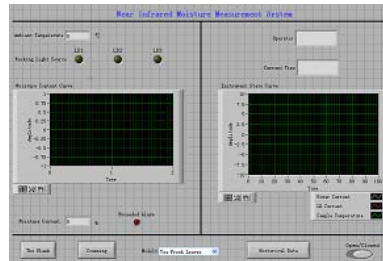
Near Infrared Moisture Measurement System

Ambient Temperature 0 ℃

Working Light Source

LED1 LED2 LED3

Operator

Current Time

Moisture Content Curve

Amplitude

1
0.75
0.5
0.25
0
-0.25
-0.5
-0.75
-1

0 Time 1

Infrared State Curve

Amplitude

0 10 20 30 40 50 60 70 80 90 100

Time

Moisture Content 0 %

Exceeded Alarm

Power Current
LD Current
Sample Temperature

The Blank

Scanning

Model Tea Fresh Leaves

Historical Data

Open/Closed